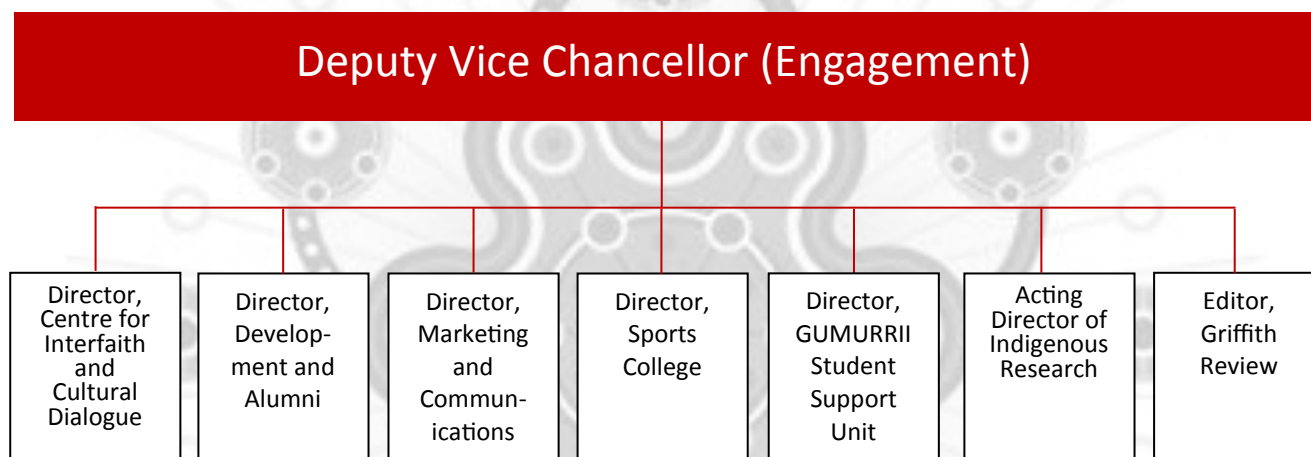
Deputy Vice Chancellor (Engagement)

Director, Centre for Interfaith and Cultural Dialogue

Director, Development and Alumni

Director, Marketing and Communications

Director, Sports College

Director, GUMURRII Student Support Unit

Acting Director of Indigenous Research

Editor, Griffith Review